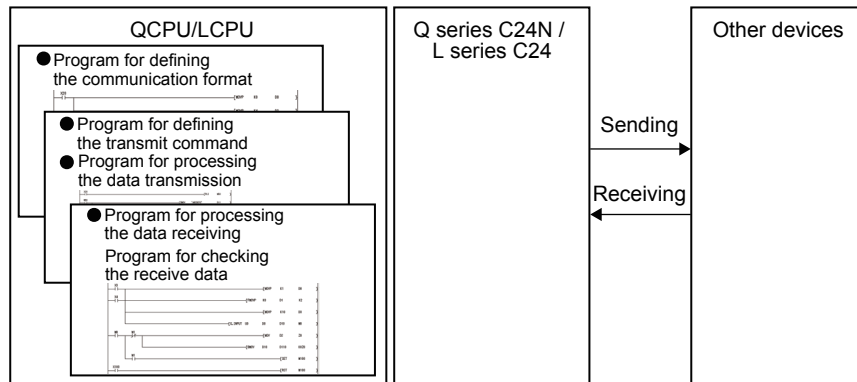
QCPU/LCPU

●Program for defining the communication format

●Program for defining the transmit command
●Program for processing the data transmission

●Program for processing the data receiving
Program for checking the receive data

Q series C24N / L series C24

Sending

Receiving

Other devices